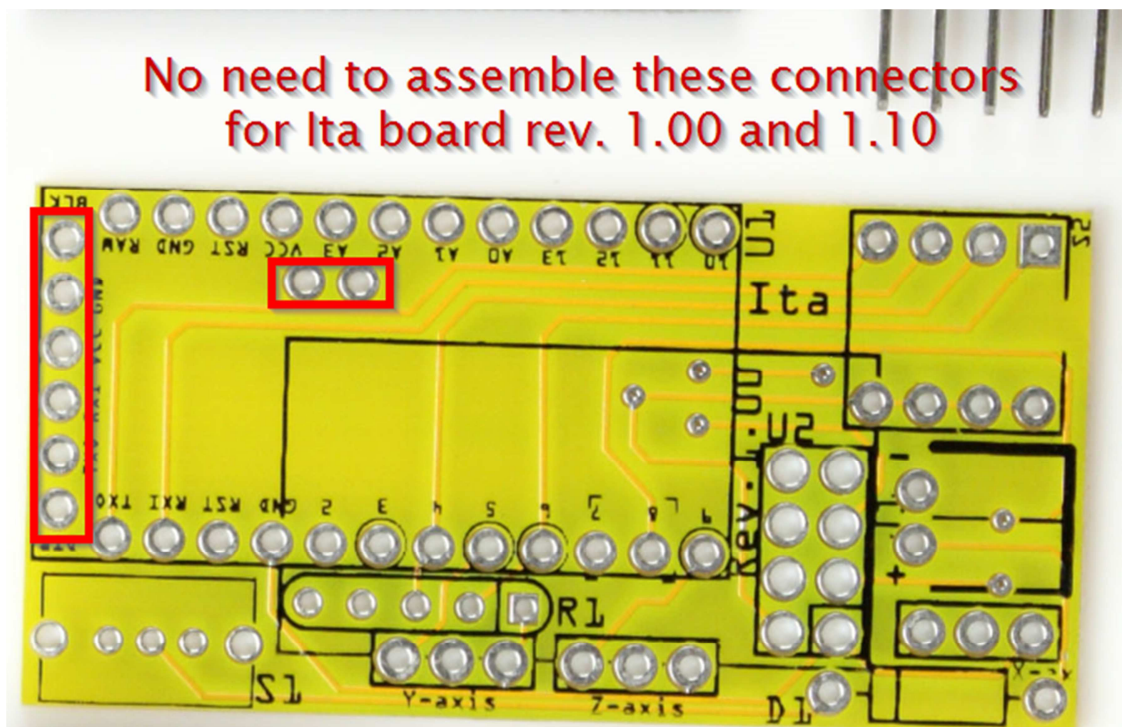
No need to assemble these connectors for Ita board rev. 1.00 and 1.10

BLK
RAW GND RST VCC A3 A2 A1 A0 13 12 11 10
U1
Ita
S2
Rev. 1.00
U2
TX0 RX1 RST GND 2 3 4 5 6 7 8 9
-
+
R1
S1
Y-axis
Z-axis
D1
X-axis